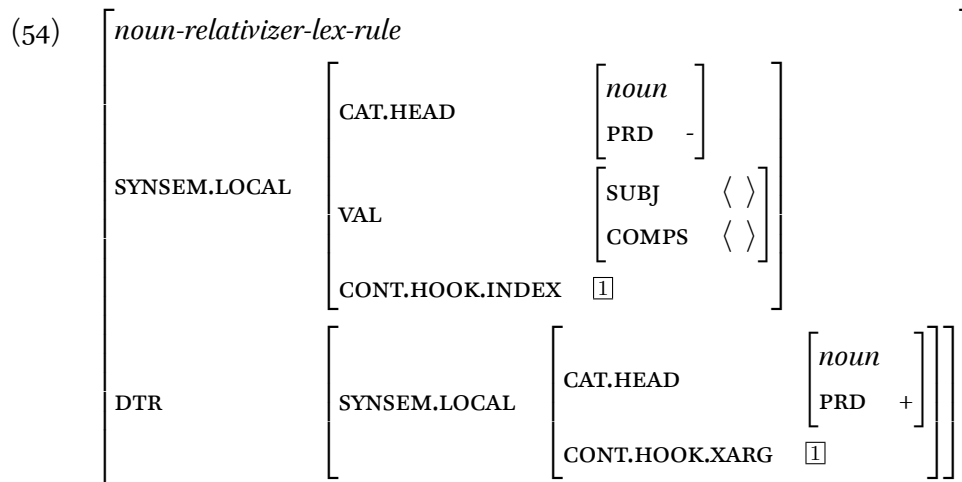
(54)

noun-relativizer-lex-rule

SYNSEM.LOCAL

CAT.HEAD

noun

PRD -

VAL

SUBJ $\langle \rangle$

COMPS $\langle \rangle$

CONT.HOOK.INDEX $\boxed{1}$

DTR

SYNSEM.LOCAL

CAT.HEAD

noun

PRD +

CONT.HOOK.XARG $\boxed{1}$